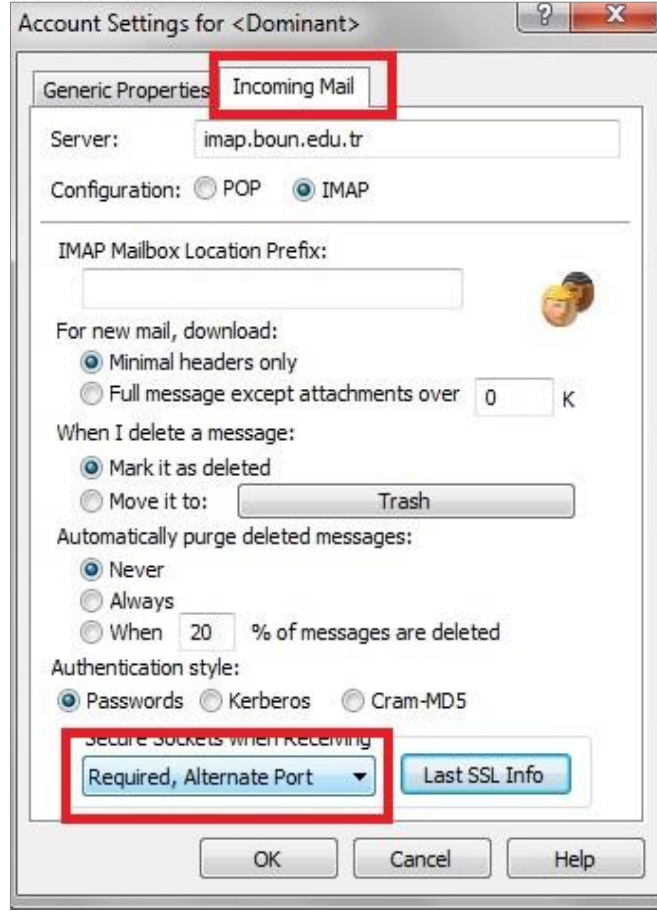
Account Settings for <Dominant>

?

X

Generic Properties

Incoming Mail

Server: imap.boun.edu.tr

Configuration: POP IMAP

IMAP Mailbox Location Prefix:

For new mail, download:

Minimal headers only

Full message except attachments over 0 K

When I delete a message:

Mark it as deleted

Move it to: Trash

Automatically purge deleted messages:

Never

Always

When 20 % of messages are deleted

Authentication style:

Passwords Kerberos Cram-MD5

Secure Sockets when Receiving

Required, Alternate Port

Last SSL Info

OK Cancel Help